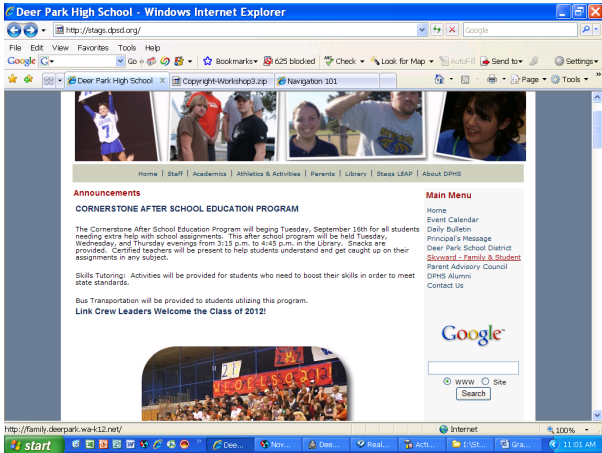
Deer Park High School - Windows Internet Explorer

http://stags.dpsd.org/

Google

File Edit View Favorites Tools Help

Google G- Go Bookmarks 625 blocked Check Look for Map AutoFill Send to Settings

Deer Park High School | Copyright-Workshop3.zip | Navigation 101

Page Tools

Home | Staff | Academics | Athletics & Activities | Parents | Library | Stags LEAP | About DPHS

Announcements

CORNERSTONE AFTER SCHOOL EDUCATION PROGRAM

The Cornerstone After School Education Program will be begin Tuesday, September 16th for all students needing extra help with school assignments. This after school program will be held Tuesday, Wednesday, and Thursday evenings from 3:15 p.m. to 4:45 p.m. in the Library. Snacks are provided. Certified teachers will be present to help students understand and get caught up on their assignments in any subject.

Skills Tutoring: Activities will be provided for students who need to boost their skills in order to meet state standards.

Bus Transportation will be provided to students utilizing this program.

Link Crew Leaders Welcome the Class of 2012!

Main Menu

Home
Event Calendar
Daily Bulletin
Principal's Message
Deer Park School District
Skyward - Family & Student
Parent Advisory Council
DPHS Alumni
Contact Us

Google

WWW Site

Search

http://family.deerpark.wa-k12.net/

Internet

100%

start

Dee... Nov... Dee... Real... Acti... I:\St... Gra...

11:01 AM